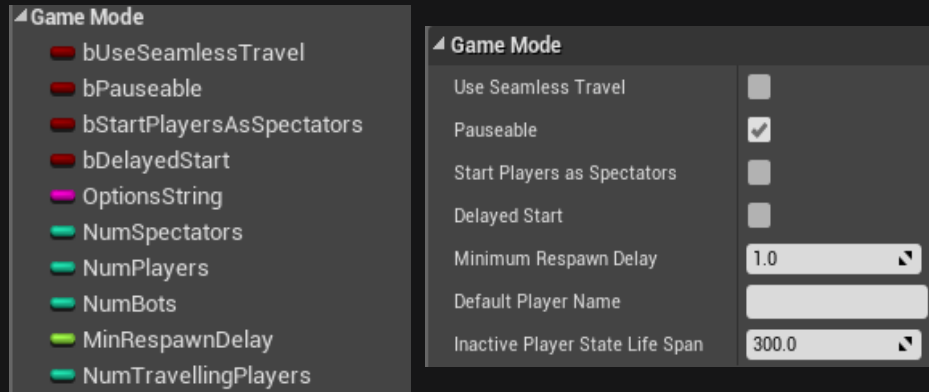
Game Mode
bUseSeamlessTravel
bPauseable
bStartPlayersAsSpectators
bDelayedStart
OptionsString
NumSpectators
NumPlayers
NumBots
MinRespawnDelay
NumTravellingPlayers

Game Mode
Use Seamless Travel
Pauseable
Start Players as Spectators
Delayed Start
Minimum Respawn Delay 1.0
Default Player Name
Inactive Player State Life Span 300.0